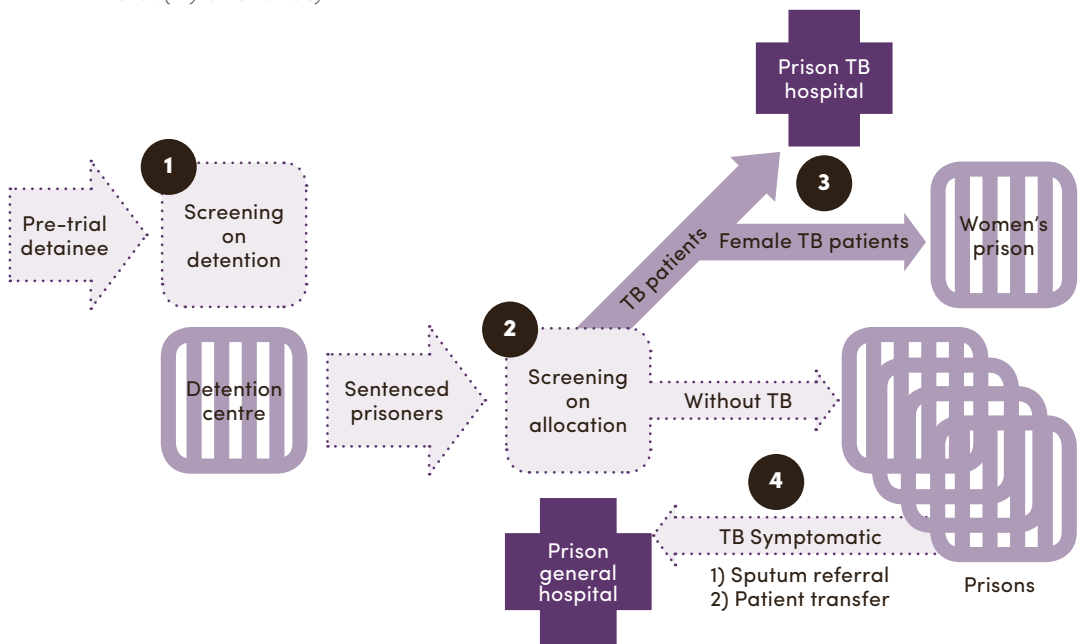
Prison TB hospital

1

Pre-trial detainee

Screening on detention

3

TB patients

Female TB patients

Women's prison

2

Detention centre

Sentenced prisoners

Screening on allocation

Without TB

4

Prison general hospital

TB Symptomatic

1) Sputum referral
2) Patient transfer

Prisons